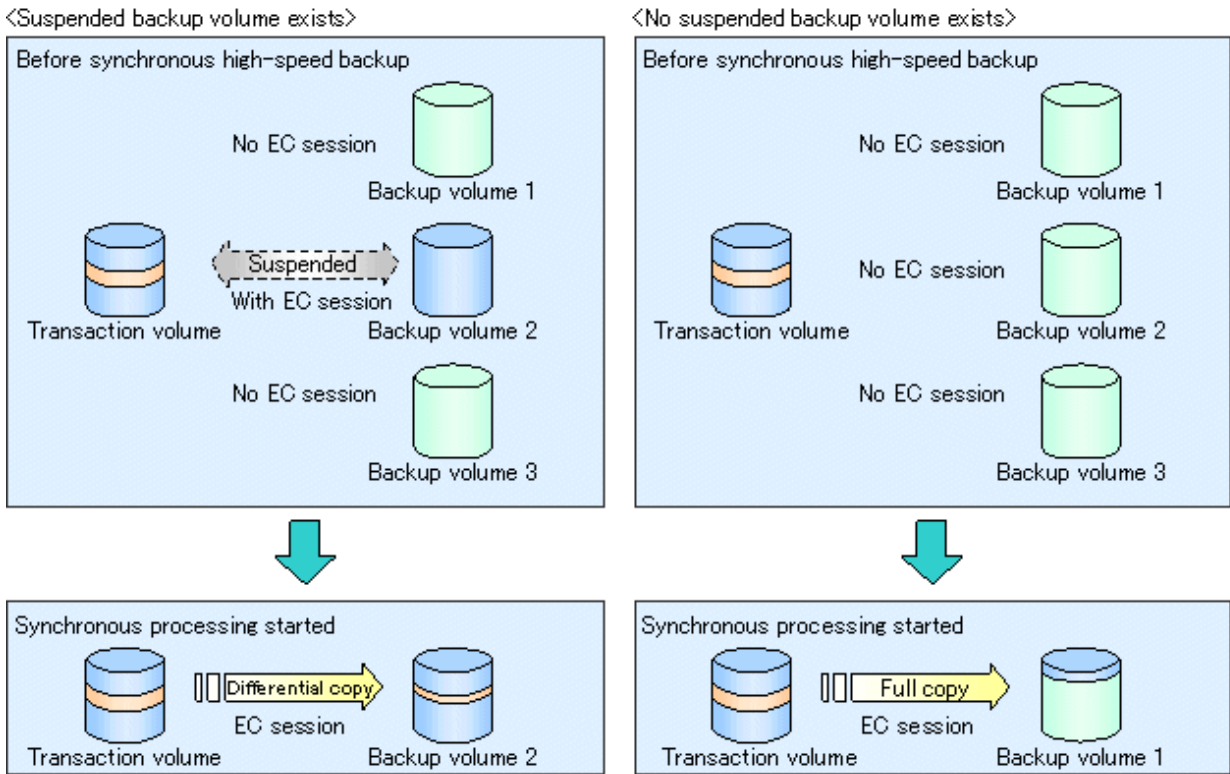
<Suspended backup volume exists>

Before synchronous high-speed backup

No EC session

Backup volume 1

Suspended

With EC session

Transaction volume

Backup volume 2

No EC session

Backup volume 3

Synchronous processing started

Differential copy

EC session

Transaction volume

Backup volume 2

<No suspended backup volume exists>

Before synchronous high-speed backup

No EC session

Backup volume 1

Transaction volume

No EC session

Backup volume 2

No EC session

Backup volume 3

Synchronous processing started

Full copy

EC session

Transaction volume

Backup volume 1